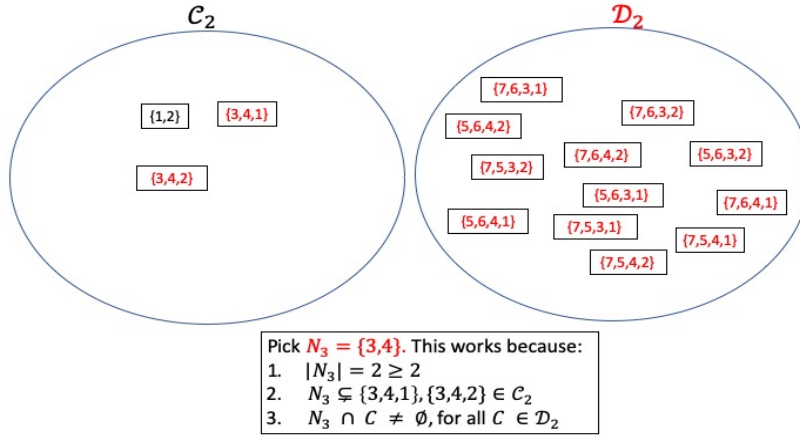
$\mathcal{C}_2$

{1,2}

{3,4,1}

{3,4,2}

$\mathcal{D}_2$

{7,6,3,1}

{7,6,3,2}

{5,6,4,2}

{7,6,4,2}

{5,6,3,2}

{7,5,3,2}

{5,6,3,1}

{7,6,4,1}

{5,6,4,1}

{7,5,3,1}

{7,5,4,1}

{7,5,4,2}

Pick $N_3 = \{3,4\}$. This works because:
1. $|N_3| = 2 \geq 2$
2. $N_3 \subsetneq \{3,4,1\}, \{3,4,2\} \in \mathcal{C}_2$
3. $N_3 \cap C \neq \emptyset$, for all $C \in \mathcal{D}_2$